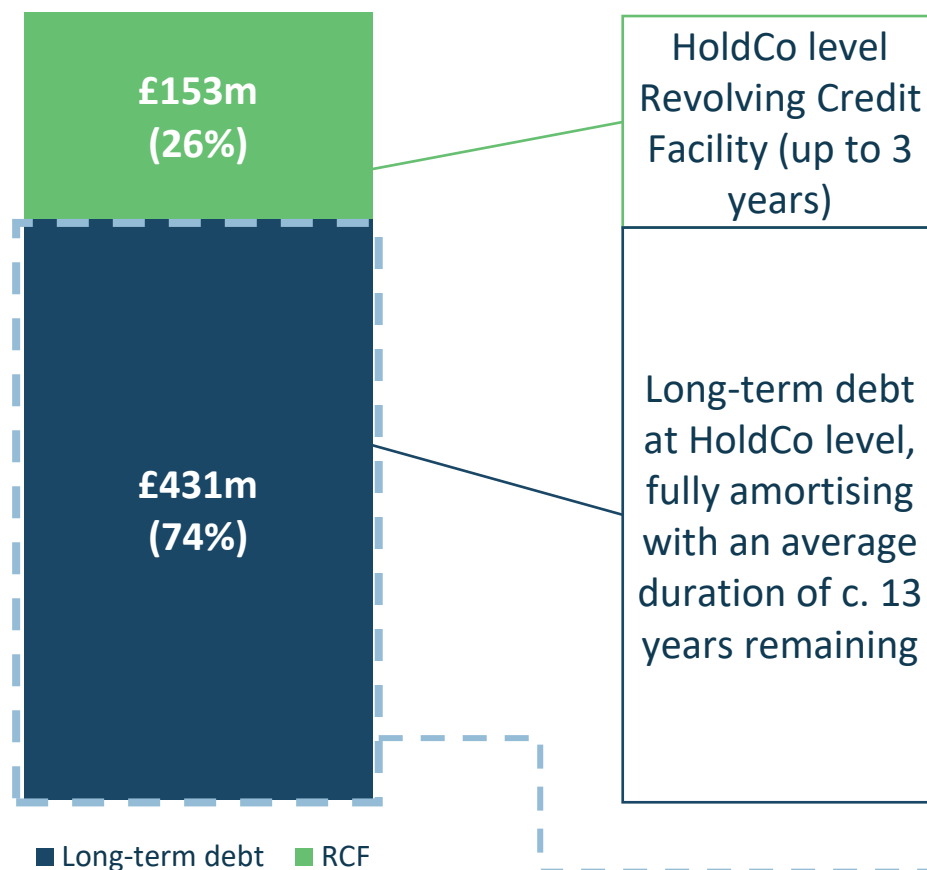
£153m
(26%)

£431m
(74%)

HoldCo level Revolving Credit Facility (up to 3 years)

Long-term debt at HoldCo level, fully amortising with an average duration of c. 13 years remaining

Long-term debt RCF